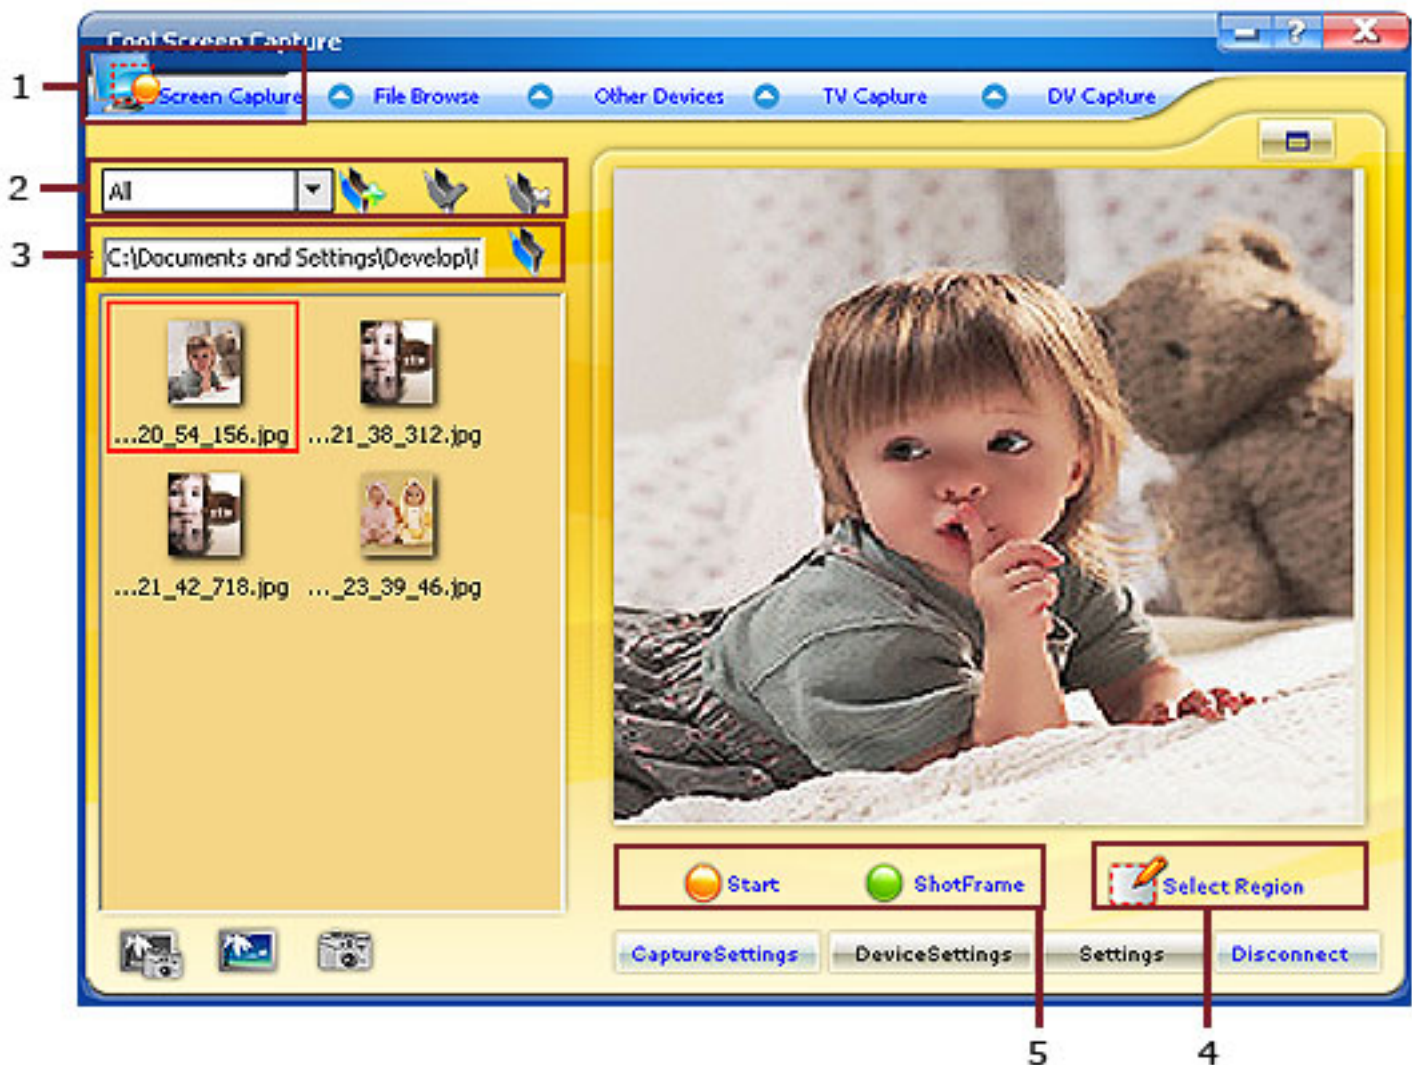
Cool Screen Capture

1

Screen Capture

File Browse

Other Devices

TV Capture

DV Capture

2

All

3

C:\Documents and Settings\Develop\I

...20_54_156.jpg

...21_38_312.jpg

...21_42_718.jpg

..._23_39_46.jpg

Start

ShotFrame

Select Region

CaptureSettings

DeviceSettings

Settings

Disconnect

5

4